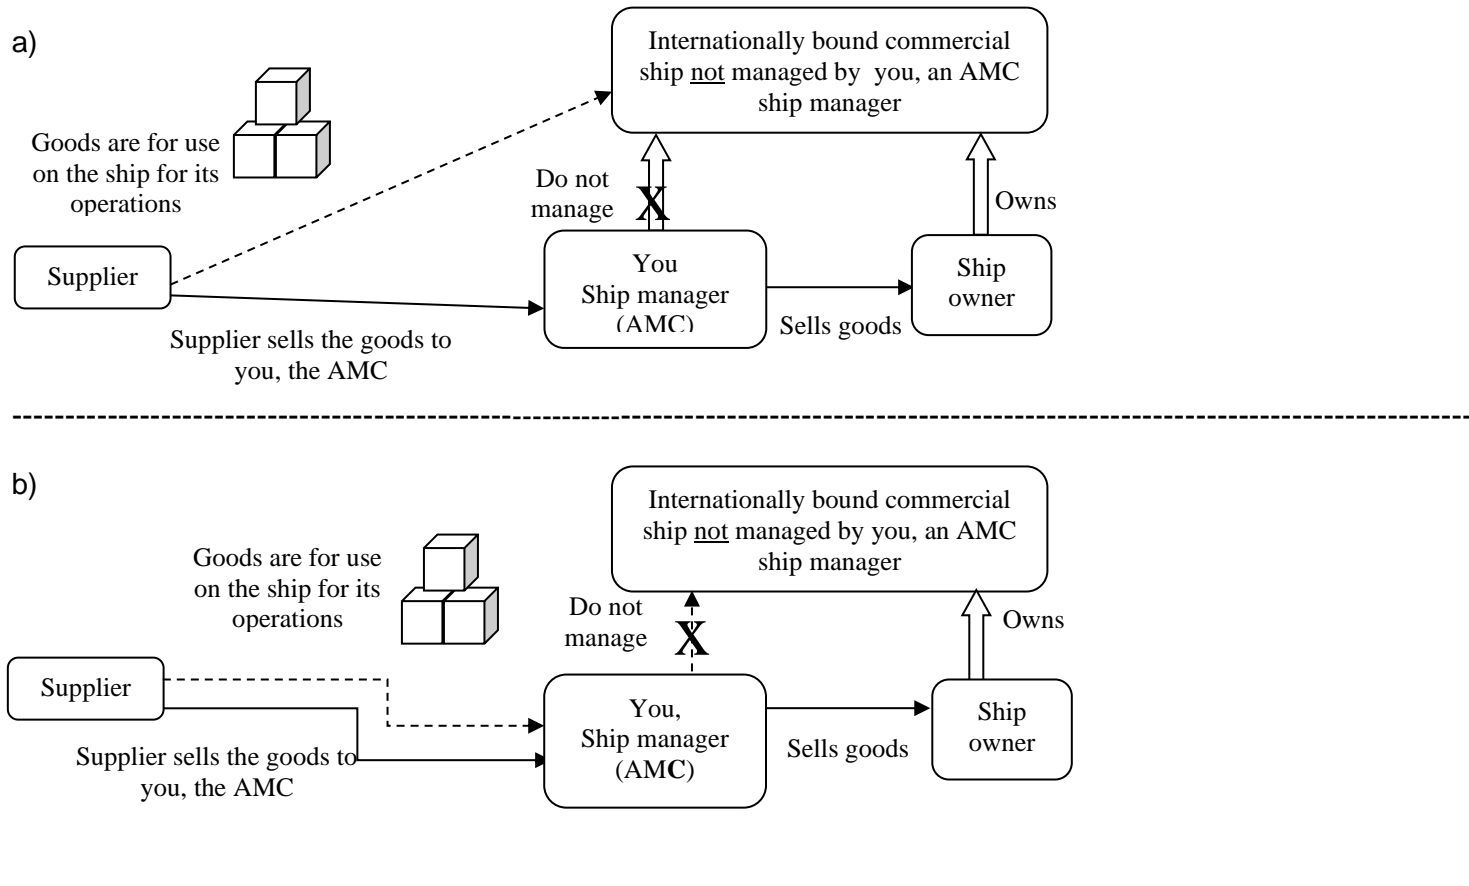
a)

Internationally bound commercial ship not managed by you, an AMC ship manager

Goods are for use on the ship for its operations

Do not manage

X

Owns

Supplier

You
Ship manager
(AMC)

Ship owner

Sells goods

Supplier sells the goods to you, the AMC

b)

Internationally bound commercial ship not managed by you, an AMC ship manager

Goods are for use on the ship for its operations

Do not manage

X

Owns

Supplier

You,
Ship manager
(AMC)

Ship owner

Sells goods

Supplier sells the goods to you, the AMC